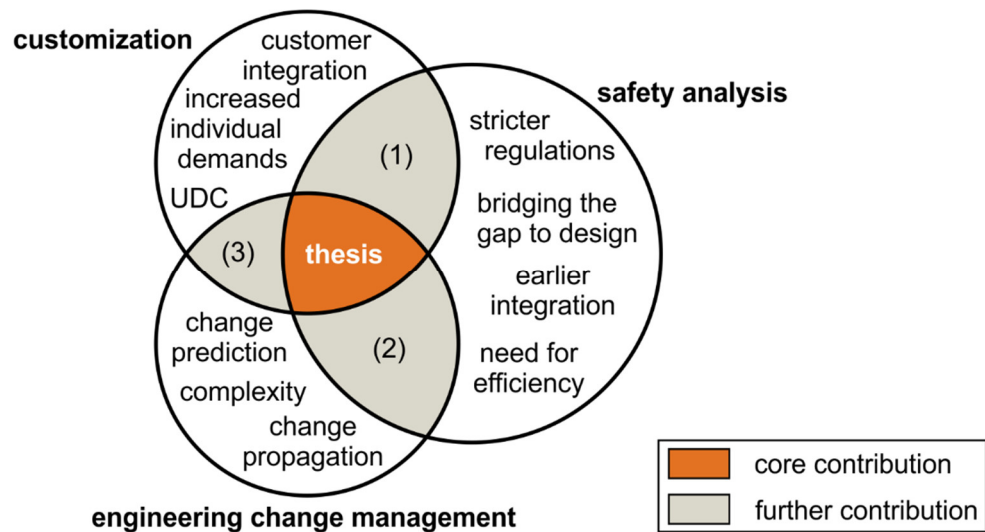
customization

customer integration

increased individual demands

UDC

safety analysis

stricter regulations

bridging the gap to design

earlier integration

need for efficiency

(1)

(3)

thesis

(2)

change prediction

complexity

change propagation

engineering change management

core contribution

further contribution